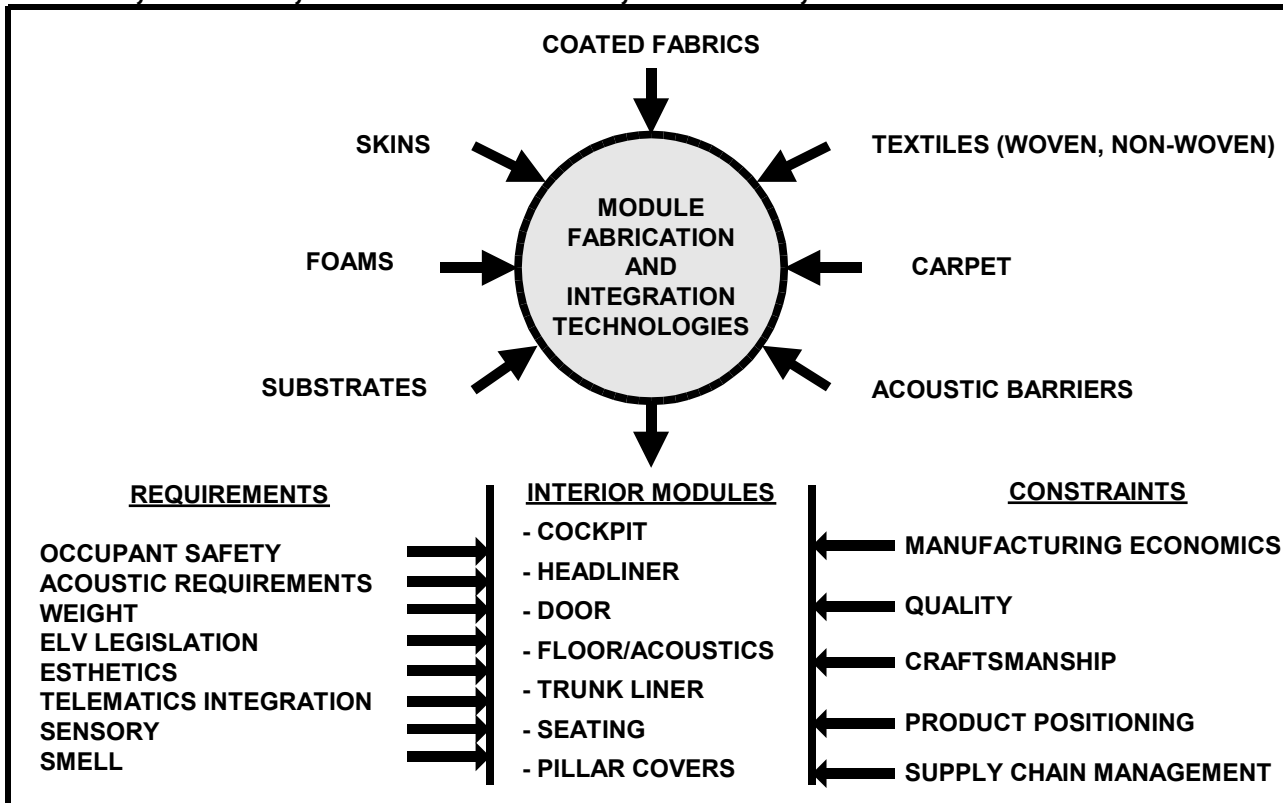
COATED FABRICS

SKINS

TEXTILES (WOVEN, NON-WOVEN)

MODULE FABRICATION AND INTEGRATION TECHNOLOGIES

FOAMS

CARPET

SUBSTRATES

ACOUSTIC BARRIERS

REQUIREMENTS

OCCUPANT SAFETY
ACOUSTIC REQUIREMENTS
WEIGHT
ELV LEGISLATION
ESTHETICS
TELEMATICS INTEGRATION
SENSORY
SMELL

INTERIOR MODULES

- COCKPIT
- HEADLINER
- DOOR
- FLOOR/ACOUSTICS
- TRUNK LINER
- SEATING
- PILLAR COVERS

CONSTRAINTS

MANUFACTURING ECONOMICS
QUALITY
CRAFTSMANSHIP
PRODUCT POSITIONING
SUPPLY CHAIN MANAGEMENT